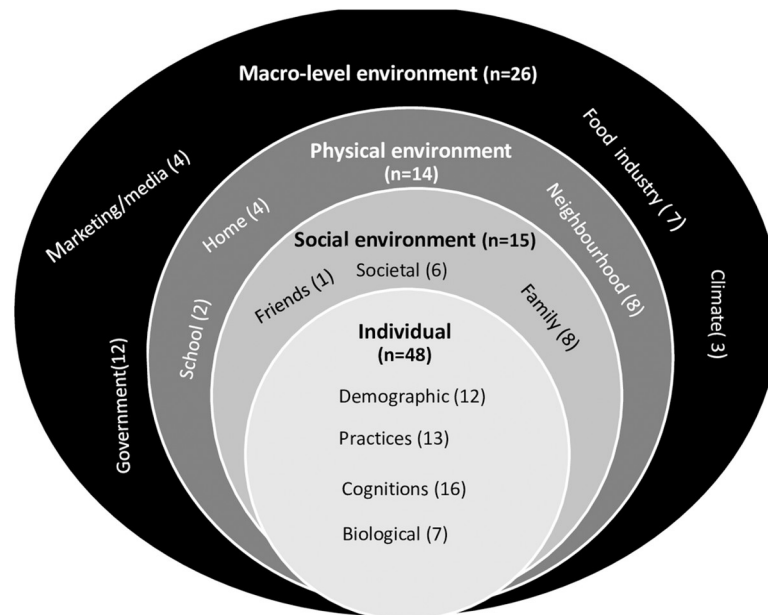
Macro-level environment (n=26)

Marketing/media (4)

Food industry (7)

Government(12)

Climate( 3)

Physical environment
(n=14)

Home (4)

Neighbourhood (8)

School (2)

Social environment (n=15)

Societal (6)

Friends (1)

Family (8)

Individual
(n=48)

Demographic (12)

Practices (13)

Cognitions (16)

Biological (7)